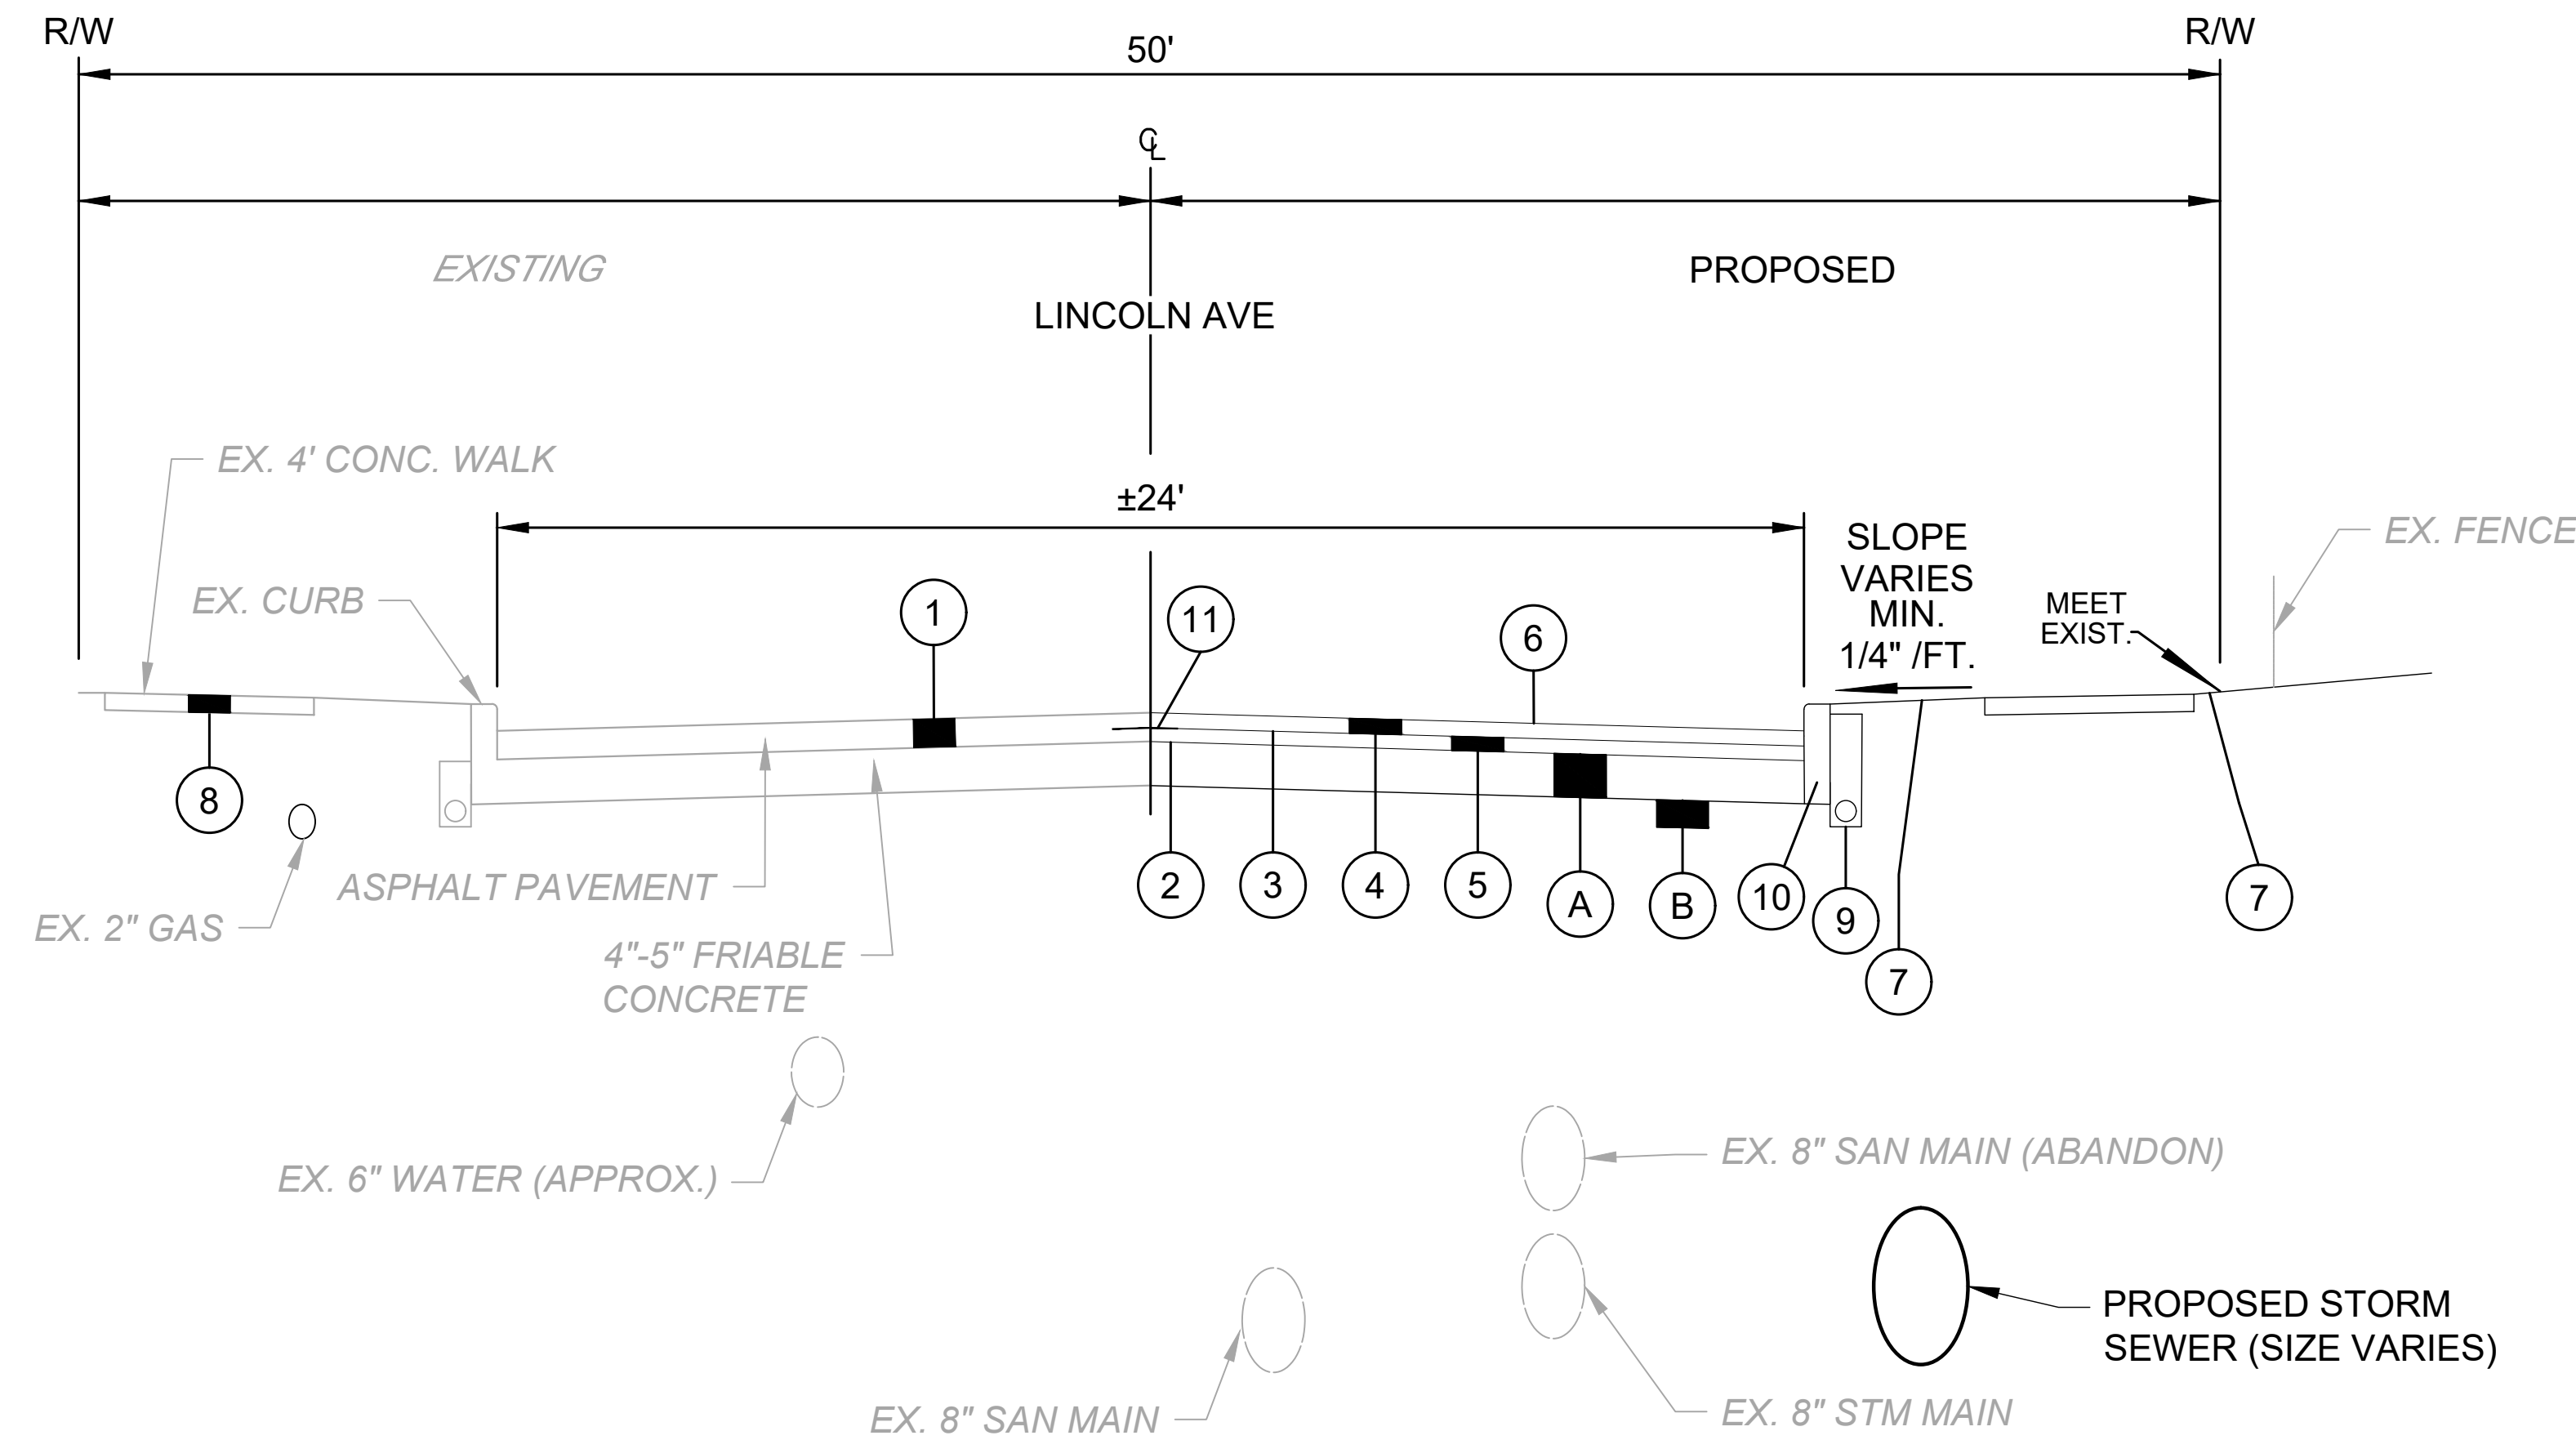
R/W

R/W

50'

℄

EXISTING

PROPOSED

LINCOLN AVE

EX. 4' CONC. WALK

±24'

SLOPE VARIES MIN. 1/4" /FT.

EX. FENCE

EX. CURB

1

11

6

MEET EXIST.

8

2

3

4

5

A

B

10

9

7

7

EX. 2" GAS

ASPHALT PAVEMENT

4"-5" FRIABLE CONCRETE

EX. 6" WATER (APPROX.)

EX. 8" SAN MAIN (ABANDON)

PROPOSED STORM SEWER (SIZE VARIES)

EX. 8" SAN MAIN

EX. 8" STM MAIN